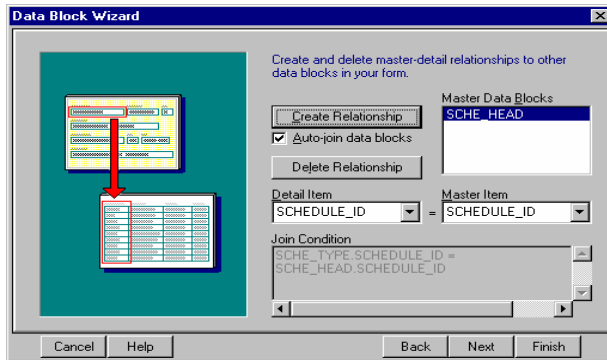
Data Block Wizard

Create and delete master-detail relationships to other data blocks in your form.

Create Relationship

Auto-join data blocks

Delete Relationship

Master Data Blocks

SCHE_HEAD

Detail Item

SCHEDULE_ID

=

Master Item

SCHEDULE_ID

Join Condition

SCHE_TYPE.SCHEDULE_ID = SCHE_HEAD.SCHEDULE_ID

Cancel

Help

Back

Next

Finish